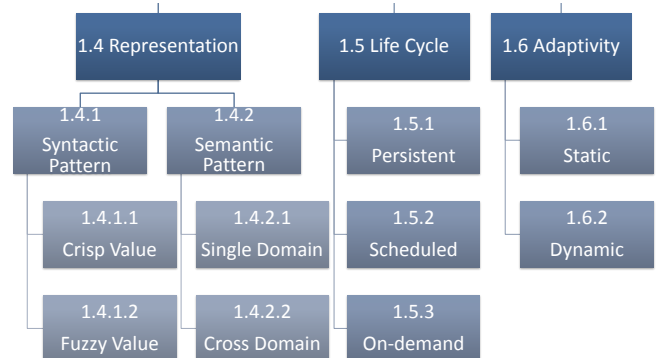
1.4 Representation

1.4.1
Syntactic Pattern

1.4.1.1
Crisp Value

1.4.1.2
Fuzzy Value

1.4.2
Semantic Pattern

1.4.2.1
Single Domain

1.4.2.2
Cross Domain

1.5 Life Cycle

1.5.1
Persistent

1.5.2
Scheduled

1.5.3
On-demand

1.6 Adaptivity

1.6.1
Static

1.6.2
Dynamic